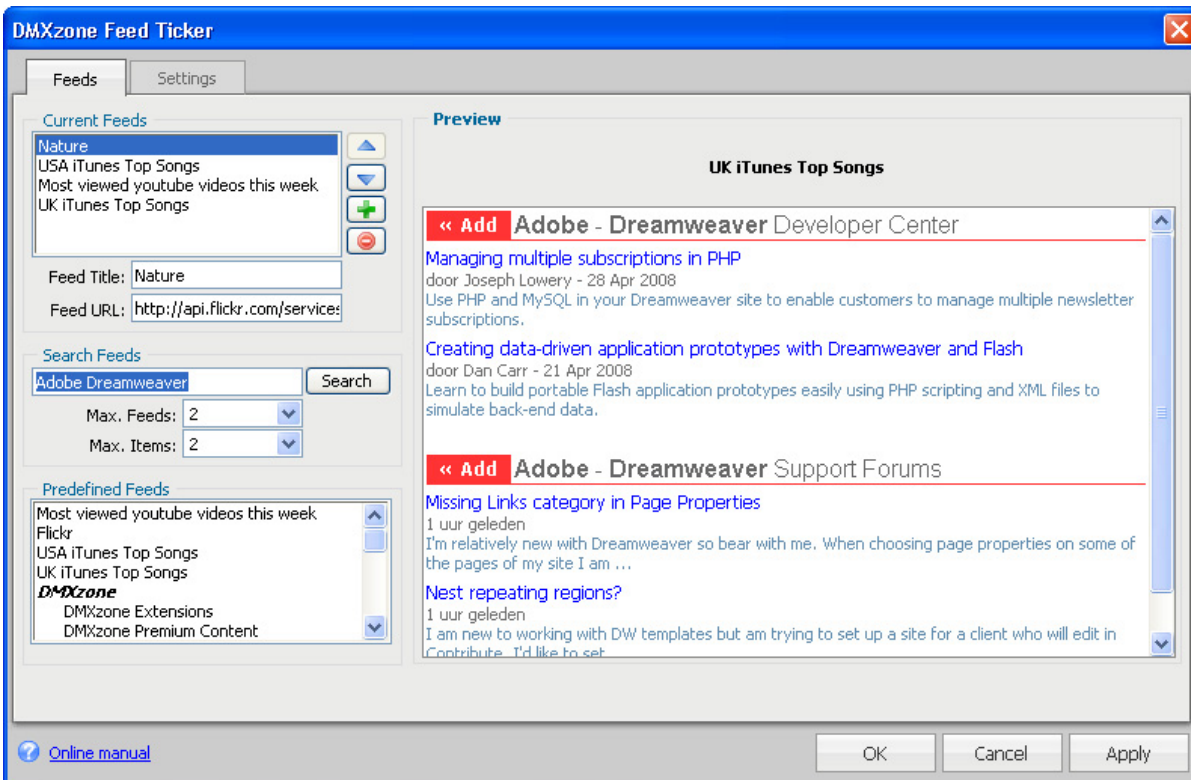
DMXzone Feed Ticker

Feeds
Settings

Current Feeds
Nature
USA iTunes Top Songs
Most viewed youtube videos this week
UK iTunes Top Songs

Feed Title: Nature
Feed URL: http://api.flickr.com/services

Search Feeds
Adobe Dreamweaver
Search
Max. Feeds: 2
Max. Items: 2

Predefined Feeds
Most viewed youtube videos this week
Flickr
USA iTunes Top Songs
UK iTunes Top Songs
DMXzone
DMXzone Extensions
DMXzone Premium Content

Preview

UK iTunes Top Songs

« Add Adobe - Dreamweaver Developer Center

Managing multiple subscriptions in PHP
door Joseph Lowery - 28 Apr 2008
Use PHP and MySQL in your Dreamweaver site to enable customers to manage multiple newsletter subscriptions.

Creating data-driven application prototypes with Dreamweaver and Flash
door Dan Carr - 21 Apr 2008
Learn to build portable Flash application prototypes easily using PHP scripting and XML files to simulate back-end data.

« Add Adobe - Dreamweaver Support Forums

Missing Links category in Page Properties
1 uur geleden
I'm relatively new with Dreamweaver so bear with me. When choosing page properties on some of the pages of my site I am ...

Nest repeating regions?
1 uur geleden
I am new to working with DW templates but am trying to set up a site for a client who will edit in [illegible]

Online manual
OK
Cancel
Apply